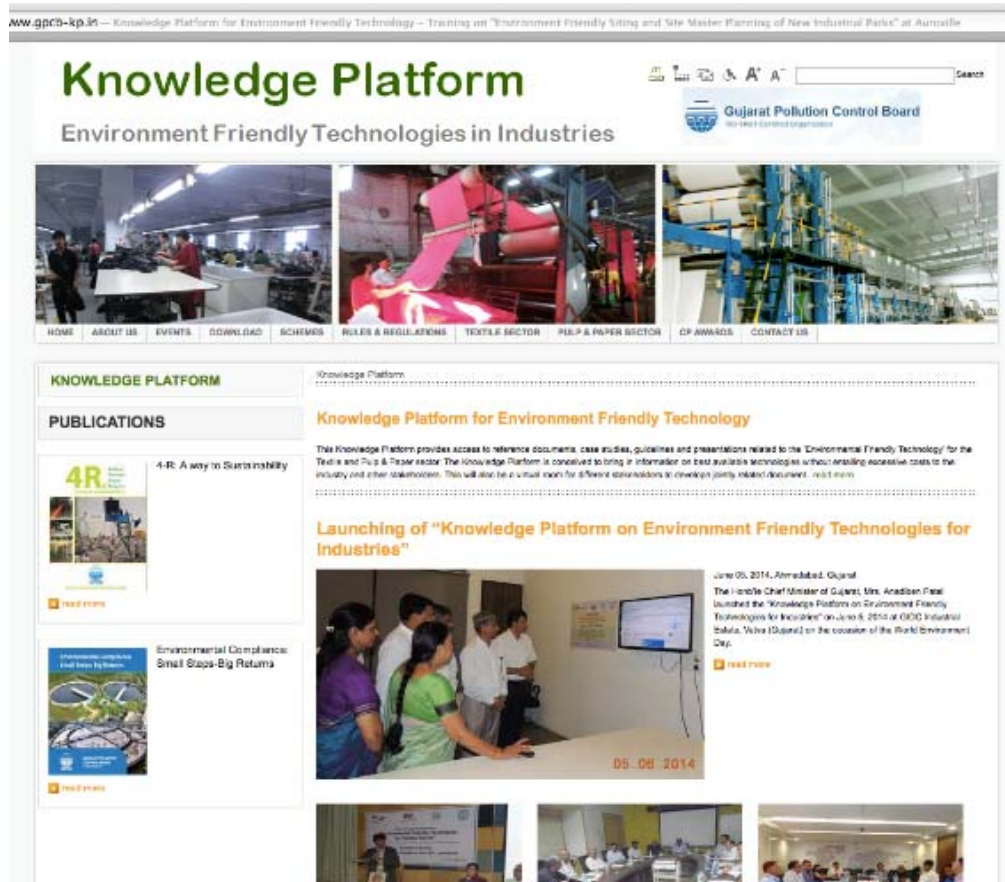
www.gpcb-kp.in — Knowledge Platform for Environment Friendly Technology – Training on "Environment Friendly Siting and Site Master Planning of New Industrial Parks" at Auroville

Knowledge Platform

Environment Friendly Technologies in Industries

A⁺ A⁻ Search

Gujarat Pollution Control Board

HOME | ABOUT US | EVENTS | DOWNLOAD | SCHEMES | RULES & REGULATIONS | TEXTILE SECTOR | PULP & PAPER SECTOR | CP AWARDS | CONTACT US

KNOWLEDGE PLATFORM

PUBLICATIONS

4R

4-R: A way to Sustainability

read more

Environmental Compliance: Small Steps-Big Returns

read more

Knowledge Platform

Knowledge Platform for Environment Friendly Technology

This Knowledge Platform provides access to reference documents, case studies, guidelines and presentations related to the 'Environmental Friendly Technology' for the Textile and Pulp & Paper sector. The Knowledge Platform is conceived to bring in information on best available technologies without entailing excessive costs to the industry and other stakeholders. This will also be a virtual room for different stakeholders to develop jointly related document. read more

Launching of "Knowledge Platform on Environment Friendly Technologies for Industries"

June 05, 2014, Ahmedabad, Gujarat

The Hon'ble Chief Minister of Gujarat, Mrs. Anandiben Patel launched the "Knowledge Platform on Environment Friendly Technologies for Industries" on June 5, 2014 at GIDC Industrial Estate, Vatva (Gujarat) on the occasion of the World Environment Day.

read more

05.06.2014